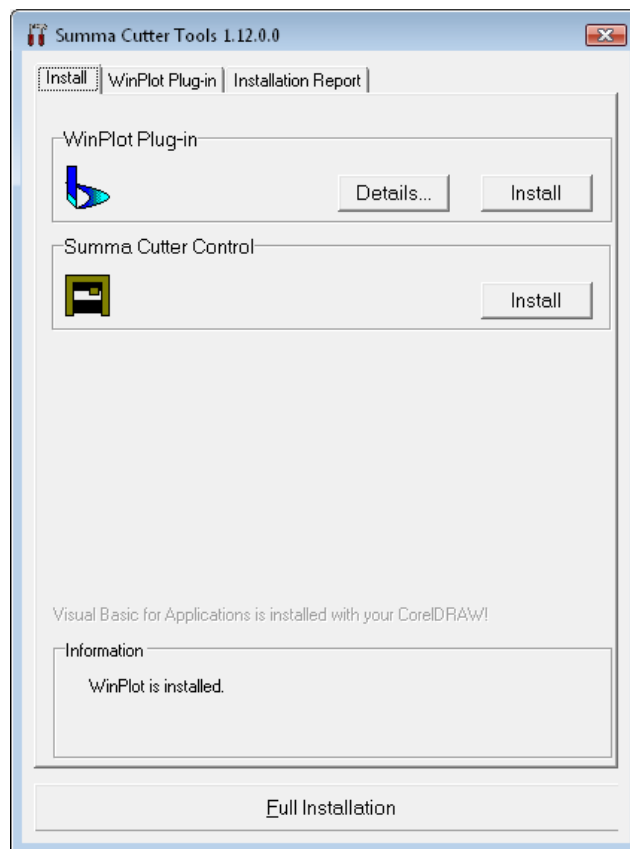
Summa Cutter Tools 1.12.0.0

Install | WinPlot Plug-in | Installation Report

WinPlot Plug-in

Details... Install

Summa Cutter Control

Install

Visual Basic for Applications is installed with your CorelDRAW!

Information

WinPlot is installed.

Full Installation